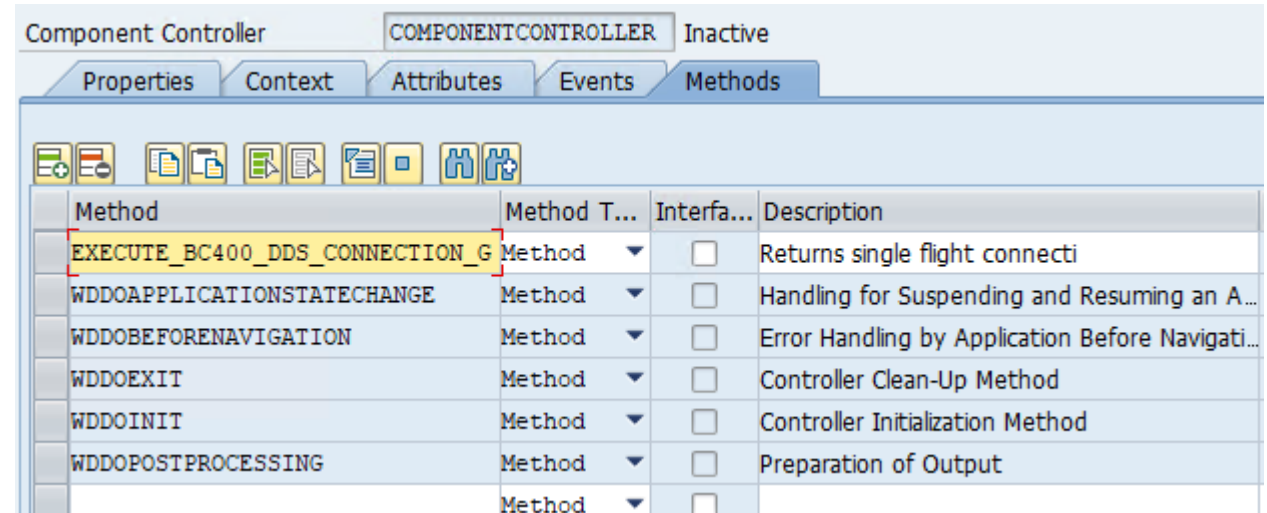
Component Controller COMPONENTCONTROLLER Inactive

Properties Context Attributes Events Methods

| Method | Method T... | Interfa... | Description |
|---|---|---|---|
| EXECUTE_BC400_DDS_CONNECTION_G | Method | | Returns single flight connecti |
| WDDOAPPLICATIONSTATECHANGE | Method | | Handling for Suspending and Resuming an A... |
| WDDOBEFORENAVIGATION | Method | | Error Handling by Application Before Navigati... |
| WDDOEXIT | Method | | Controller Clean-Up Method |
| WDDOINIT | Method | | Controller Initialization Method |
| WDDOPOSTPROCESSING | Method | | Preparation of Output |
| | Method | | |